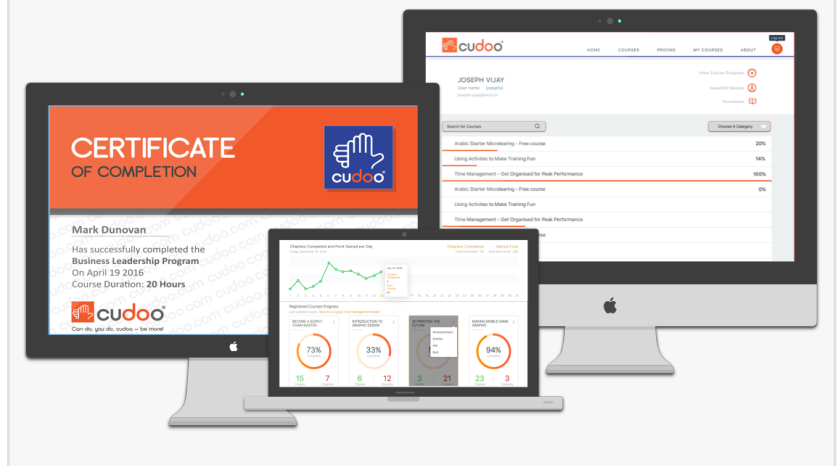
cudoo

HOME COURSES PRICING MY COURSES ABOUT

Log out

JOSEPH VIJAY

User name: josephy

View Course Progress

Search for Courses

Choose A Category

Arabic Starter Microlearning - Free course 20%

Using Activities to Make Training Fun 14%

Time Management - Get Organised for Peak Performance 100%

Arabic Starter Microlearning - Free course 0%

Using Activities to Make Training Fun

Time Management - Get Organised for Peak Performance

CERTIFICATE OF COMPLETION

cudoo

Mark Dunovan

Has successfully completed the Business Leadership Program

On April 19 2016

Course Duration: 20 Hours

cudoo

Can do, you do, cudoo – be more!

Chapters Completed and Point Started per Day

Chapters Completed Started Chap

Registered Courses Progress

BECOME A SUPPLY CHAIN MASTER

INTRODUCTION TO GRAPHIC DESIGN

MAKING MOBILE GAME GRAPHIC

73%

33%

94%

15 7

6 12

3 21

23 3